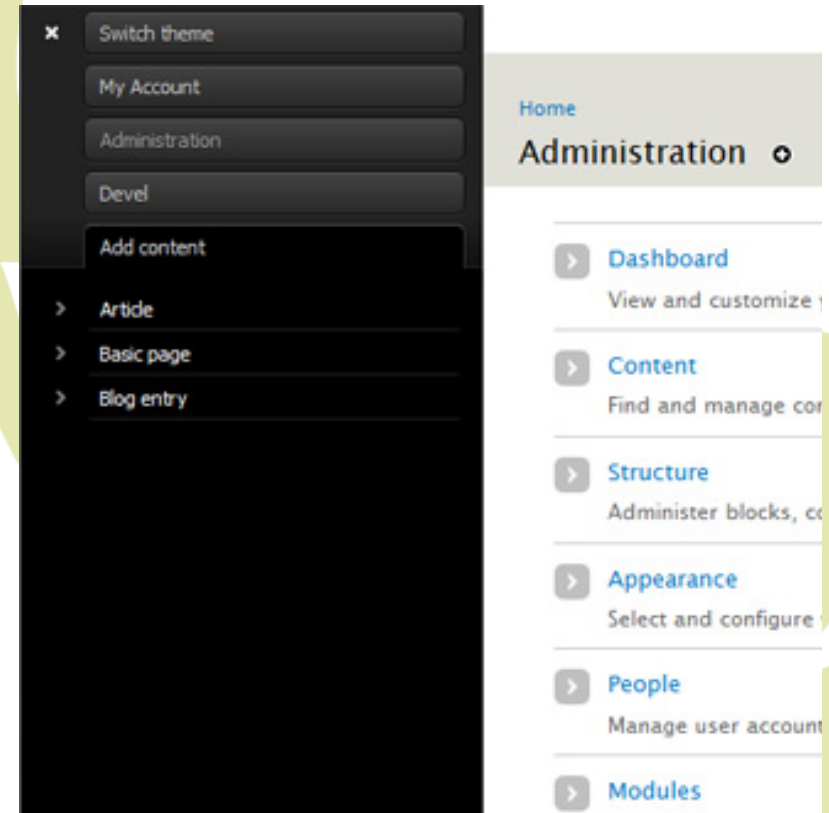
×
Switch theme
My Account
Administration
Devel
Add content
Article
Basic page
Blog entry

Home
Administration

Dashboard
View and customize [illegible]

Content
Find and manage co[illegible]

Structure
Administer blocks, c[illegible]

Appearance
Select and configure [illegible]

People
Manage user account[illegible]

Modules